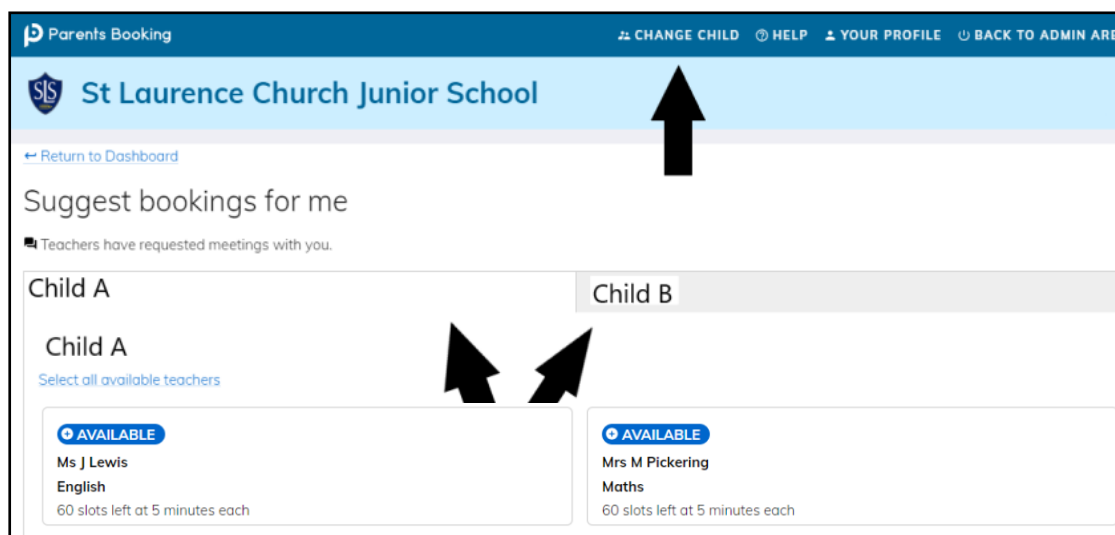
Parents Booking

CHANGE CHILD HELP YOUR PROFILE BACK TO ADMIN ARE

SLS St Laurence Church Junior School

← Return to Dashboard

Suggest bookings for me

Teachers have requested meetings with you.

Child A

Child B

Child A

Select all available teachers

AVAILABLE
Ms J Lewis
English
60 slots left at 5 minutes each

AVAILABLE
Mrs M Pickering
Maths
60 slots left at 5 minutes each